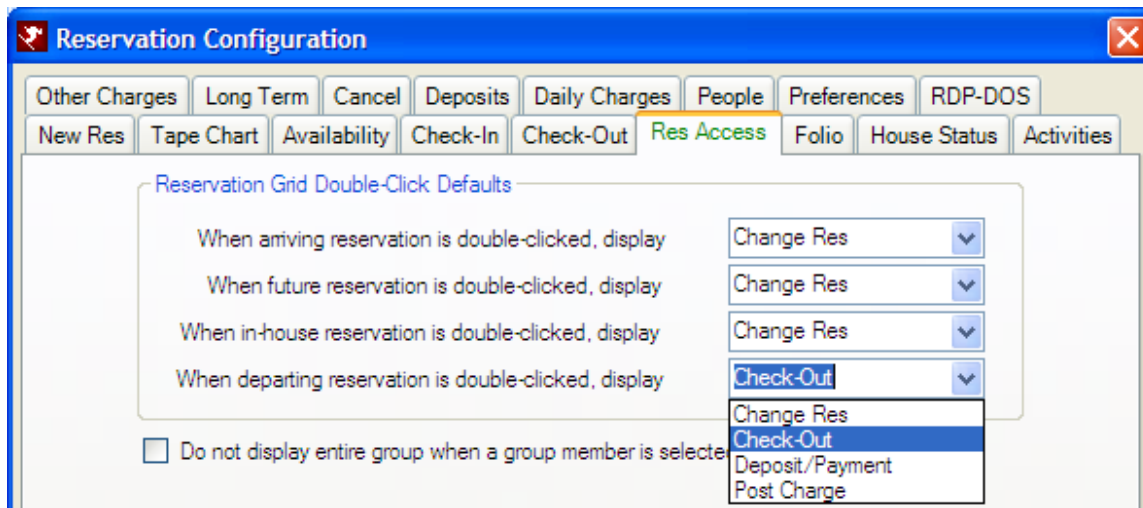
Reservation Configuration

Other Charges | Long Term | Cancel | Deposits | Daily Charges | People | Preferences | RDP-DOS
New Res | Tape Chart | Availability | Check-In | Check-Out | Res Access | Folio | House Status | Activities

Reservation Grid Double-Click Defaults

When arriving reservation is double-clicked, display Change Res
When future reservation is double-clicked, display Change Res
When in-house reservation is double-clicked, display Change Res
When departing reservation is double-clicked, display Check-Out

Change Res
Check-Out
Deposit/Payment
Post Charge

Do not display entire group when a group member is selecte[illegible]